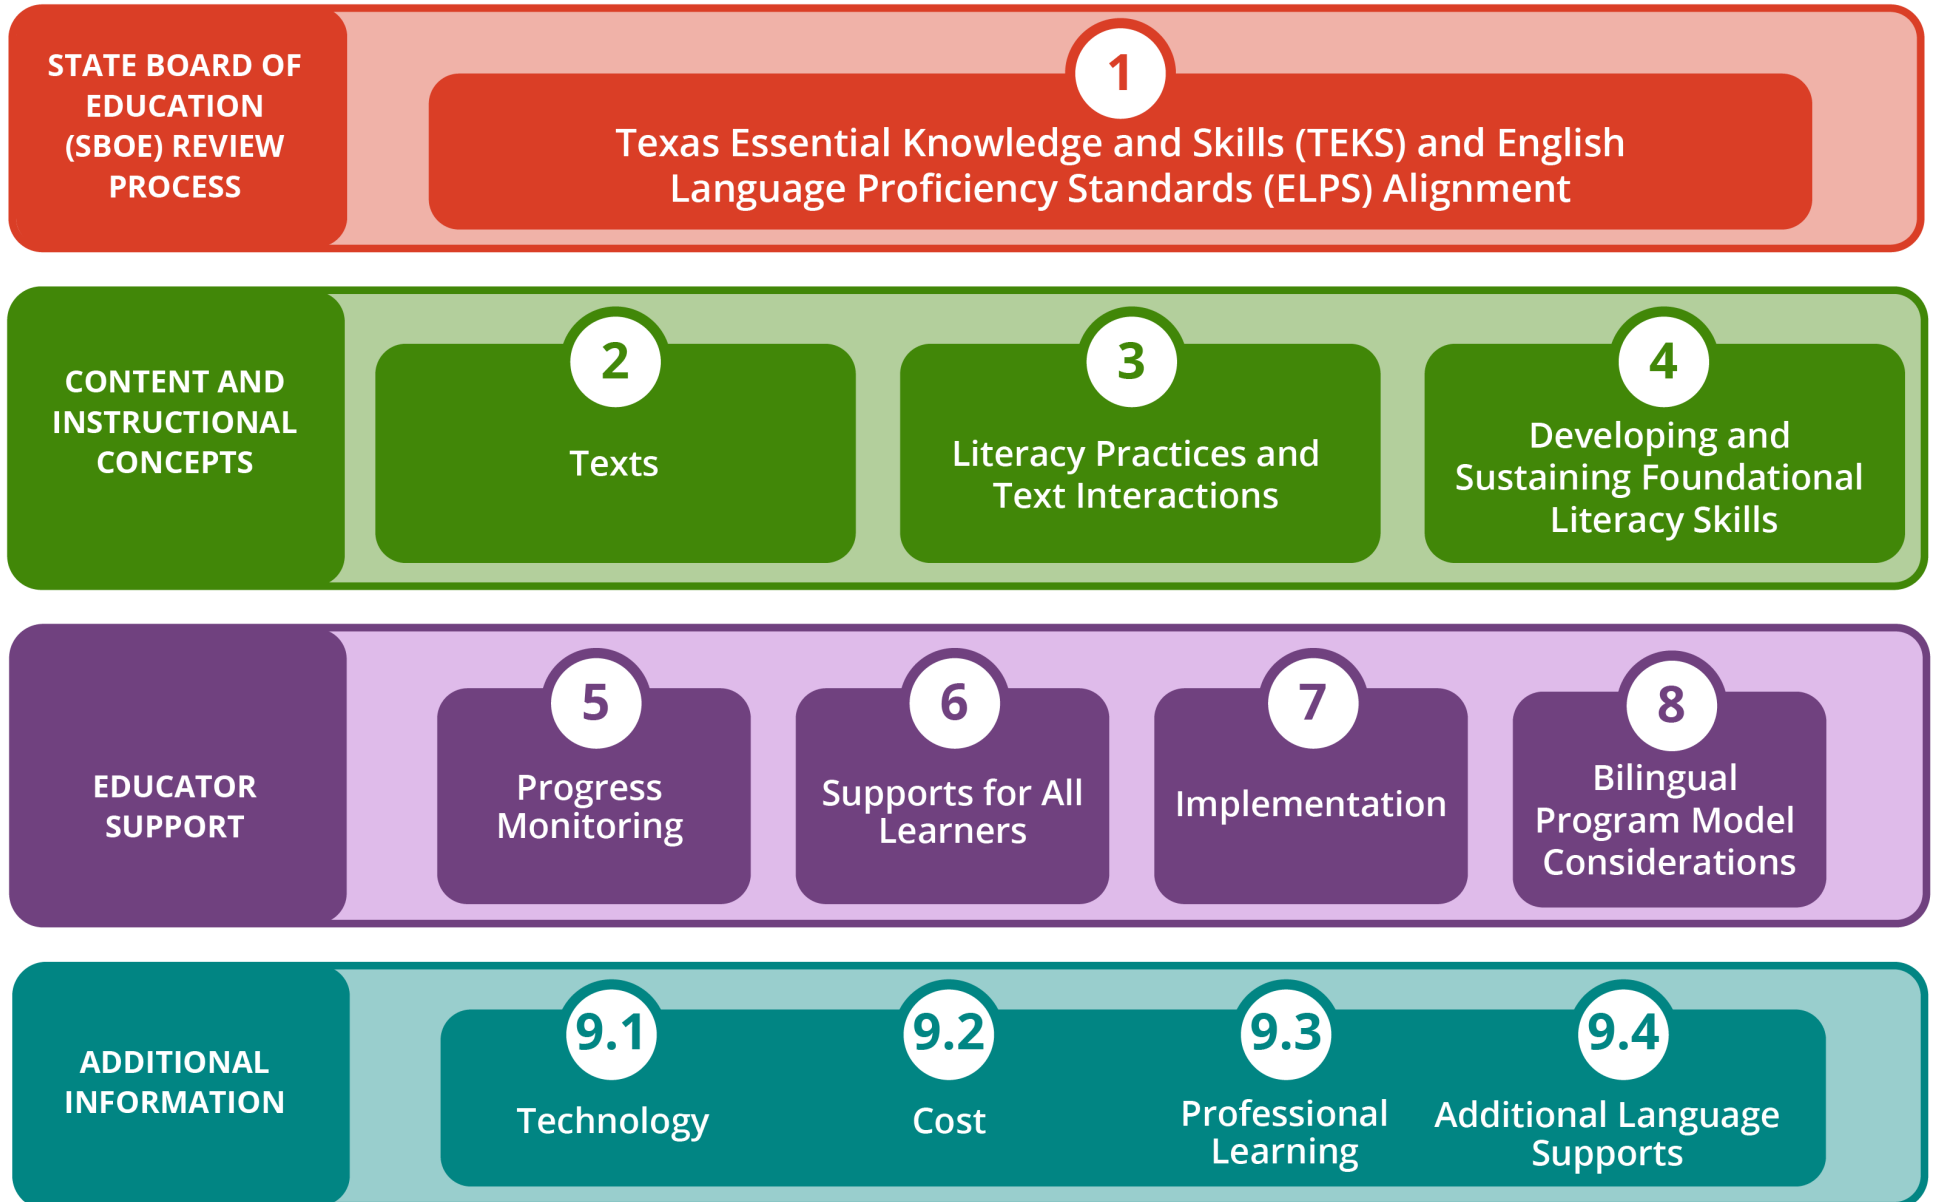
STATE BOARD OF EDUCATION (SBOE) REVIEW PROCESS

1
Texas Essential Knowledge and Skills (TEKS) and English Language Proficiency Standards (ELPS) Alignment

CONTENT AND INSTRUCTIONAL CONCEPTS

2
Texts

3
Literacy Practices and Text Interactions

4
Developing and Sustaining Foundational Literacy Skills

EDUCATOR SUPPORT

5
Progress Monitoring

6
Supports for All Learners

7
Implementation

8
Bilingual Program Model Considerations

ADDITIONAL INFORMATION

9.1
Technology

9.2
Cost

9.3
Professional Learning

9.4
Additional Language Supports